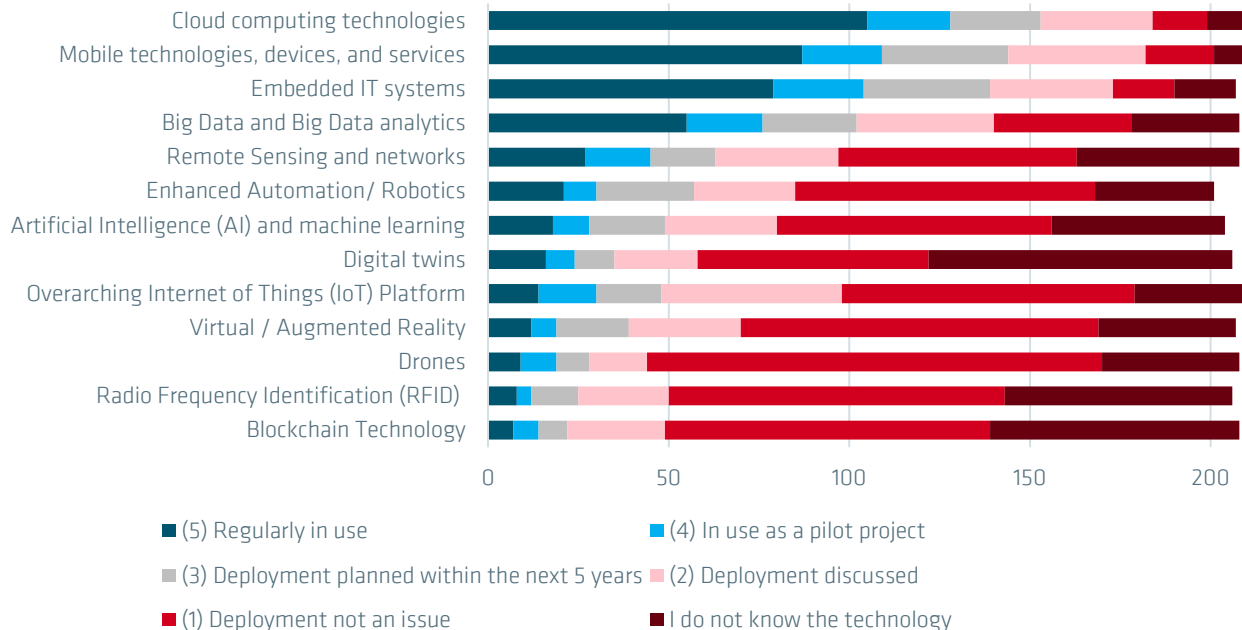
Cloud computing technologies
Mobile technologies, devices, and services
Embedded IT systems
Big Data and Big Data analytics
Remote Sensing and networks
Enhanced Automation/ Robotics
Artificial Intelligence (AI) and machine learning
Digital twins
Overarching Internet of Things (IoT) Platform
Virtual / Augmented Reality
Drones
Radio Frequency Identification (RFID)
Blockchain Technology

0
50
100
150
200

(5) Regularly in use
(4) In use as a pilot project
(3) Deployment planned within the next 5 years
(2) Deployment discussed
(1) Deployment not an issue
I do not know the technology